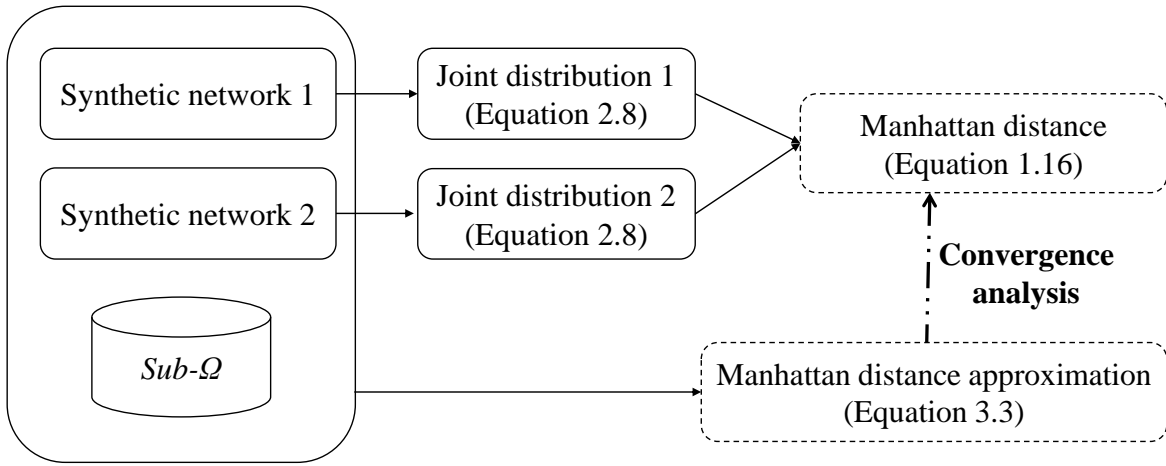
Synthetic network 1

Synthetic network 2

Sub-Ω

Joint distribution 1
(Equation 2.8)

Joint distribution 2
(Equation 2.8)

Manhattan distance
(Equation 1.16)

**Convergence analysis**

Manhattan distance approximation
(Equation 3.3)